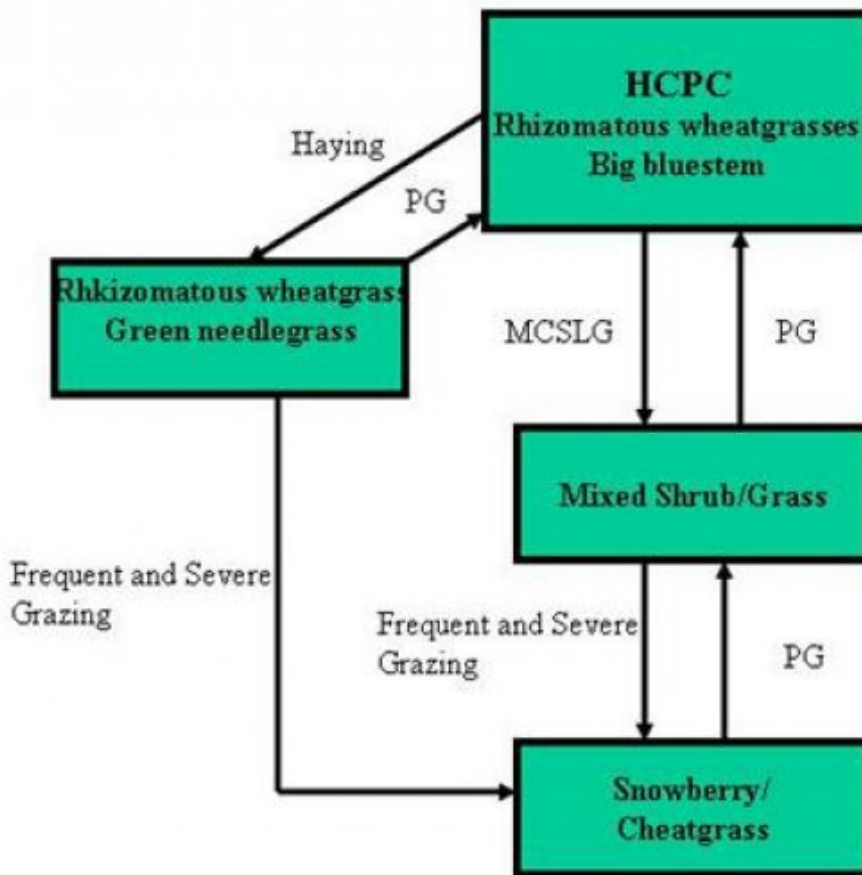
HCPC
Rhizomatous wheatgrasses
Big bluestem

Haying

PG

Rhkizomatous wheatgrass
Green needlegrass

MCSLG

PG

Mixed Shrub/Grass

Frequent and Severe Grazing

Frequent and Severe Grazing

PG

Snowberry/
Cheatgrass